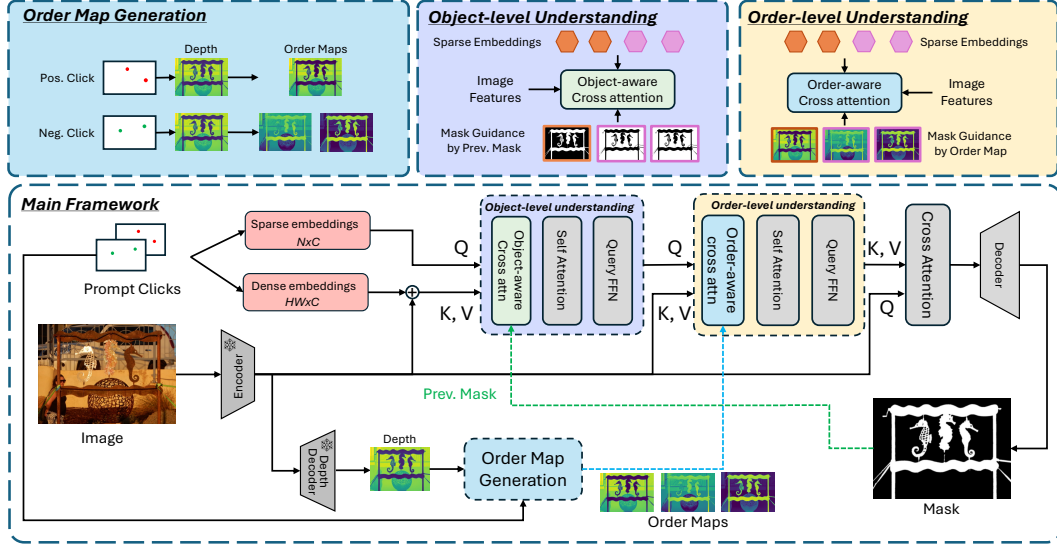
Order Map Generation

Depth

Order Maps

Pos. Click

Neg. Click

Object-level Understanding

Sparse Embeddings

Image Features

Object-aware Cross attention

Mask Guidance by Prev. Mask

Order-level Understanding

Sparse Embeddings

Order-aware Cross attention

Image Features

Mask Guidance by Order Map

Main Framework

Sparse embeddings
NxC

Dense embeddings
HWxC

Prompt Clicks

Object-level understanding

Q

K, V

Object-aware Cross attn

Self Attention

Query FFN

Order-level understanding

Q

K, V

Order-aware cross attn

Self Attention

Query FFN

K, V

Q

Cross Attention

Decoder

Image

Encoder

Prev. Mask

Depth Decoder

Depth

Order Map Generation

Order Maps

Mask